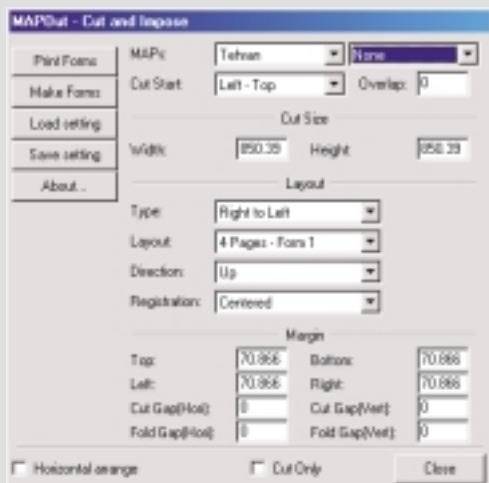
MAPOut - Cut and Impose

Print Forms
Make Forms
Load setting
Save setting
About...

MAPs: Tehran None
Cut Start: Left - Top Overlap: 0

Cut Size
Width: 850.39 Height: 850.39

Layout
Type: Right to Left
Layout: 4 Pages - Form 1
Direction: Up
Registration: Centered

Margin
Top: 70.866 Bottom: 70.866
Left: 70.866 Right: 70.866
Cut Gap(Hor): 0 Cut Gap(Vert): 0
Fold Gap(Hor): 0 Fold Gap(Vert): 0

Horizontal arrange
Cut Only
Close